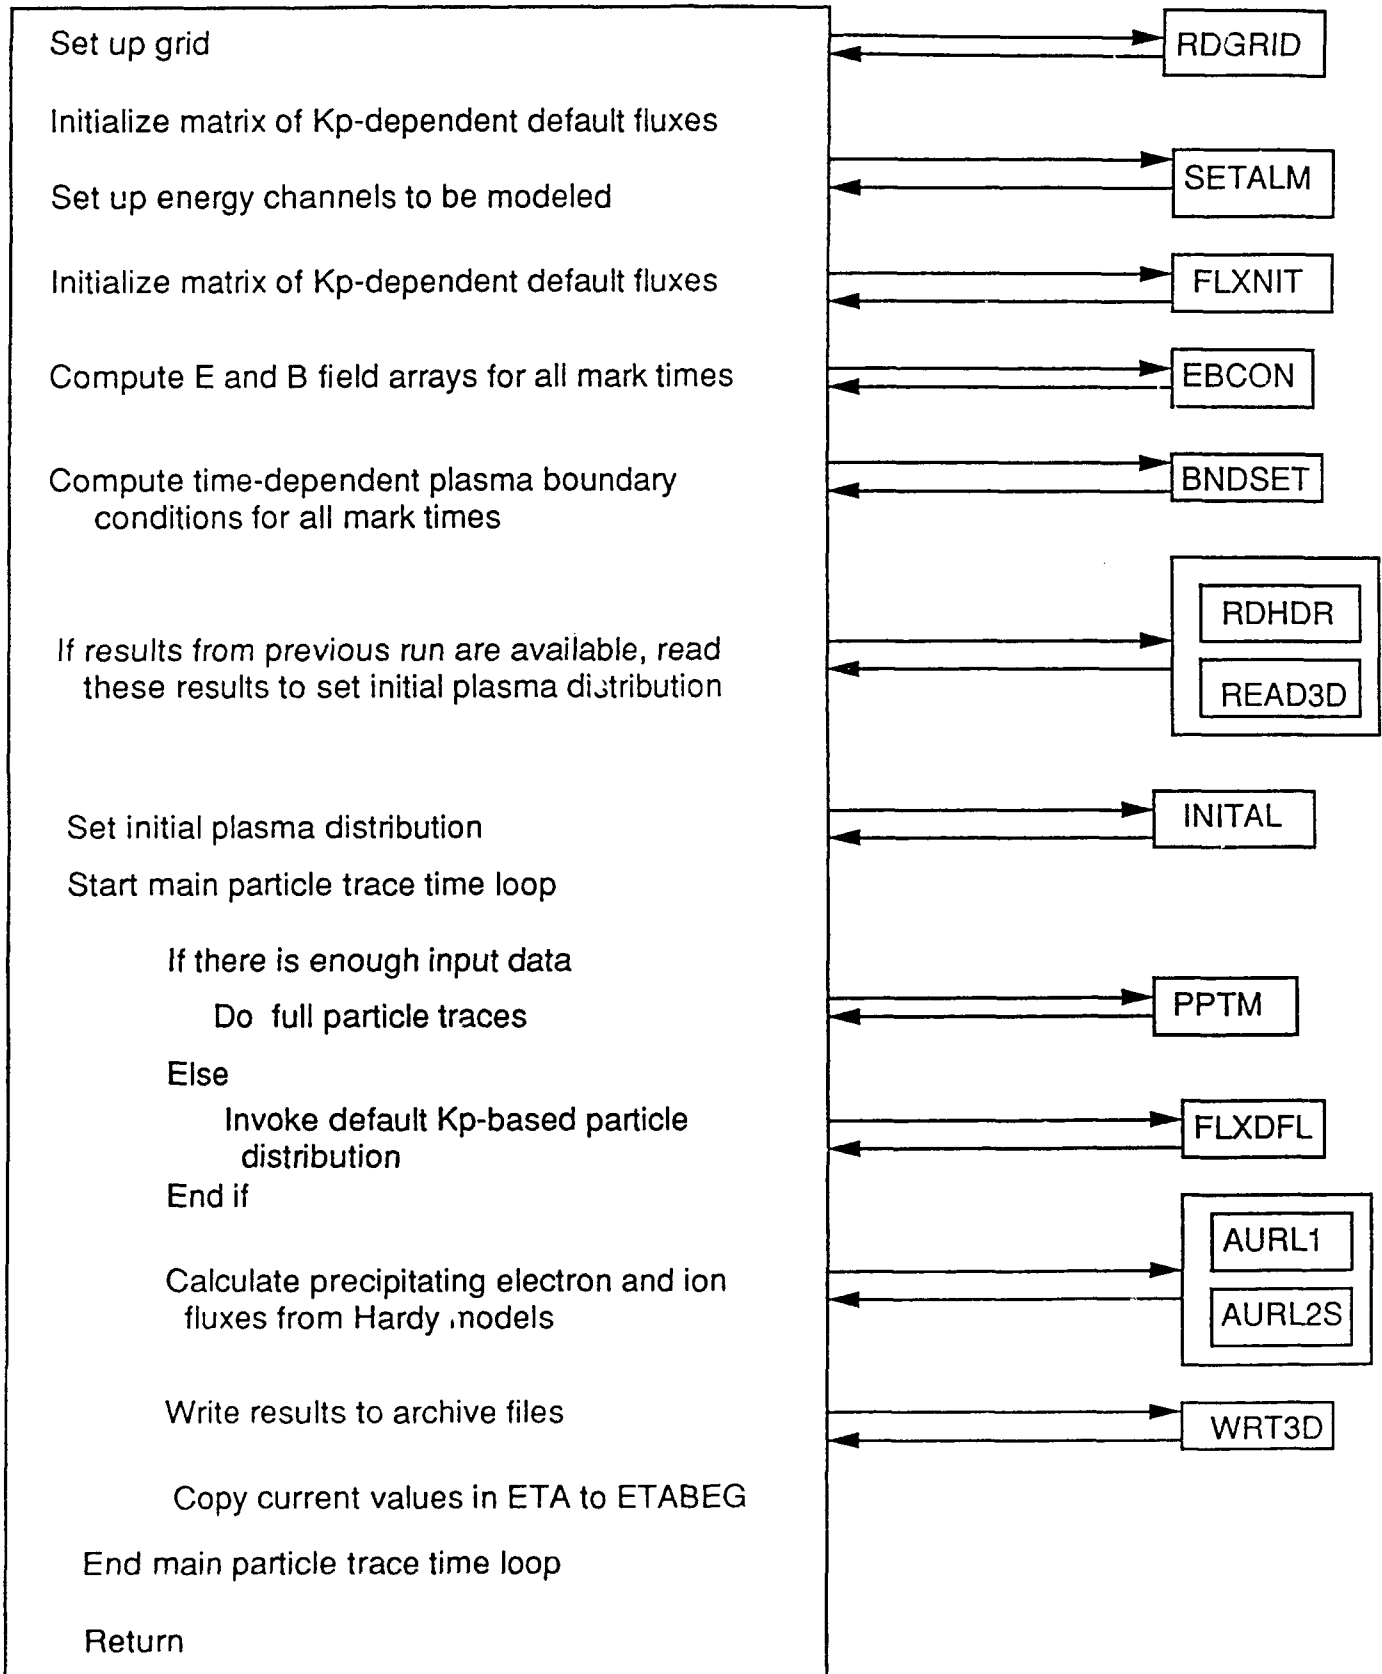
Set up grid

Initialize matrix of Kp-dependent default fluxes

Set up energy channels to be modeled

Initialize matrix of Kp-dependent default fluxes

Compute E and B field arrays for all mark times

Compute time-dependent plasma boundary conditions for all mark times

If results from previous run are available, read these results to set initial plasma distribution

Set initial plasma distribution

Start main particle trace time loop

If there is enough input data

Do full particle traces

Else

Invoke default Kp-based particle distribution

End if

Calculate precipitating electron and ion fluxes from Hardy models

Write results to archive files

Copy current values in ETA to ETABEG

End main particle trace time loop

Return

RDGRID

SETALM

FLXNIT

EBCON

BNDSET

RDHDR

READ3D

INITAL

PPTM

FLXDFL

AURL1

AURL2S

WRT3D